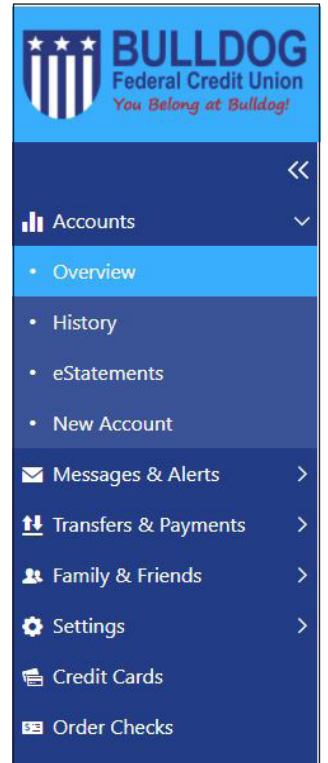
BULLDOG
Federal Credit Union
You Belong at Bulldog!

«

Accounts

• Overview

• History

• eStatements

• New Account

Messages & Alerts

Transfers & Payments

Family & Friends

Settings

Credit Cards

Order Checks